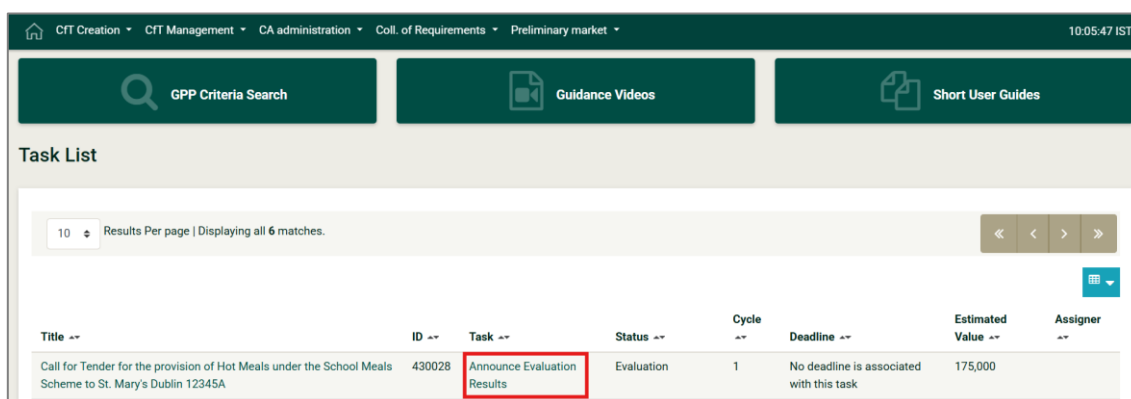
CfT Creation ▾ CfT Management ▾ CA administration ▾ Coll. of Requirements ▾ Preliminary market ▾ 10:05:47 IST

GPP Criteria Search

Guidance Videos

Short User Guides

Task List

10 Results Per page | Displaying all 6 matches.

« ‹ › »

| Title | ID | Task | Status | Cycle | Deadline | Estimated Value | Assigner |
|---|---|---|---|---|---|---|---|
| Call for Tender for the provision of Hot Meals under the School Meals Scheme to St. Mary's Dublin 12345A | 430028 | Announce Evaluation Results | Evaluation | 1 | No deadline is associated with this task | 175,000 | |